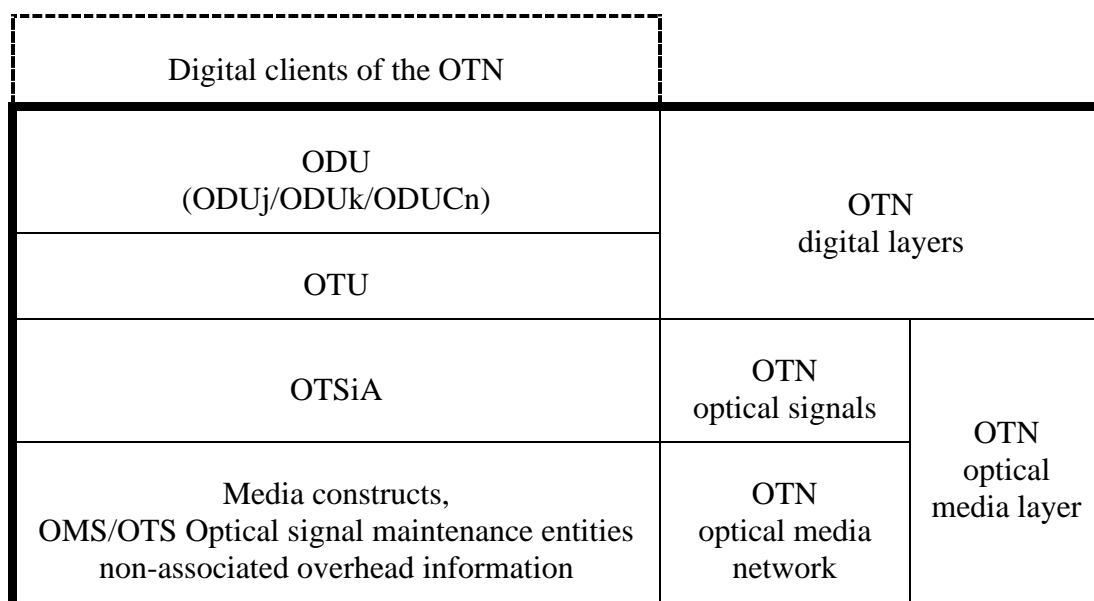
Digital clients of the OTN

| ODU (ODUj/ODUk/ODUCn) | OTN digital layers | |
|---|---|---|
| OTU | | |
| OTSiA | OTN optical signals | OTN optical media layer |
| Media constructs, OMS/OTS Optical signal maintenance entities non-associated overhead information | OTN optical media network | |